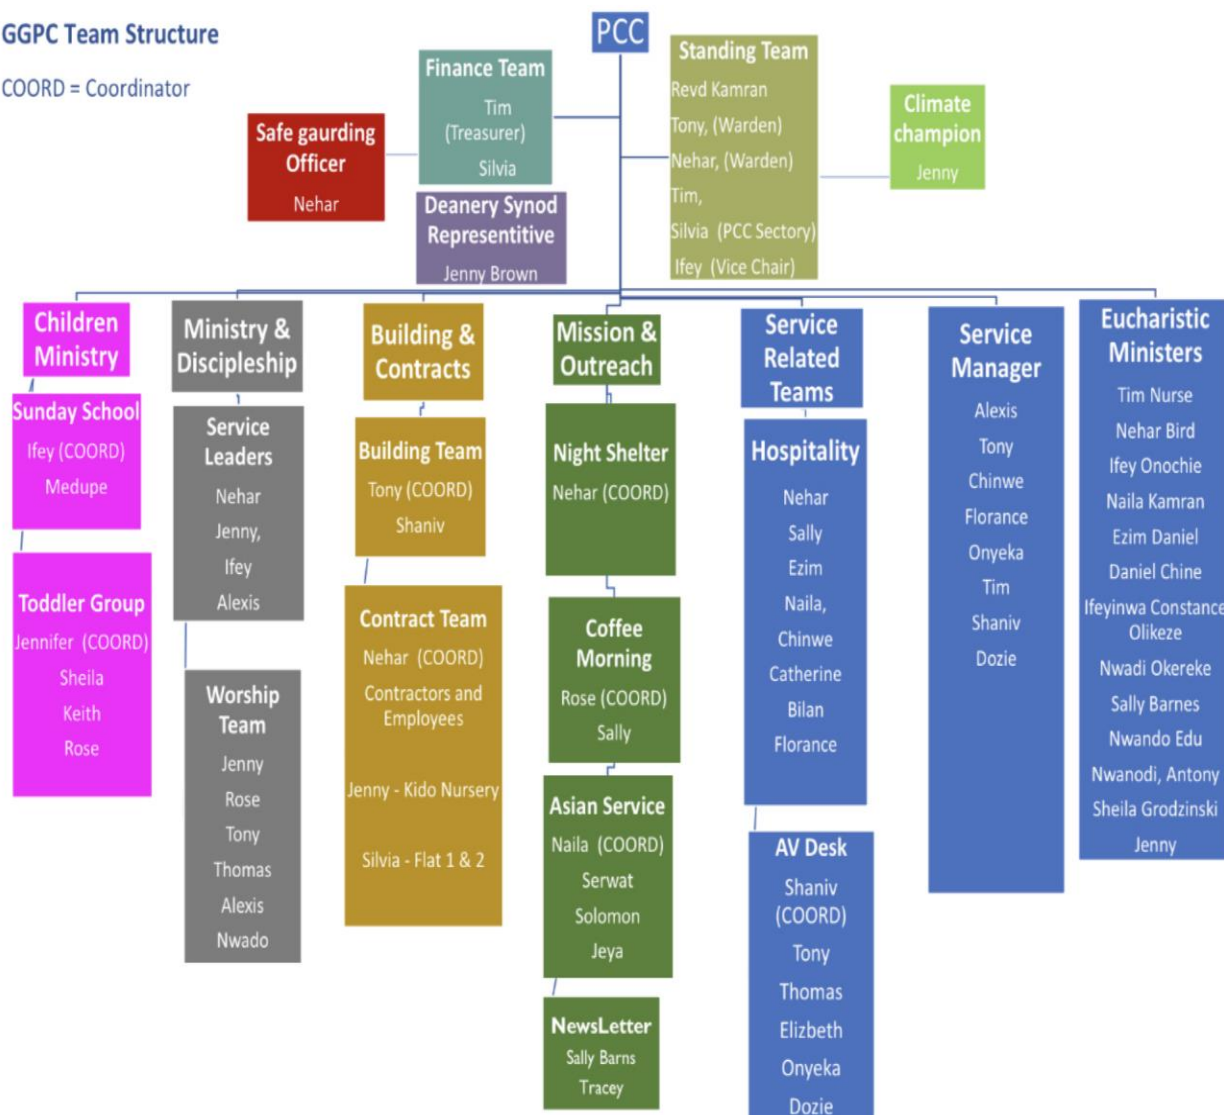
GGPC Team Structure

COORD = Coordinator

PCC

Finance Team
Tim
(Treasurer)
Silvia

Standing Team
Revd Kamran
Tony, (Warden)
Nehar, (Warden)
Tim,
Silvia (PCC Sectory)
Ifey (Vice Chair)

Climate champion
Jenny

Safe gaurding Officer
Nehar

Deanery Synod Representitive
Jenny Brown

Children Ministry

Sunday School
Ifey (COORD)
Medupe

Toddler Group
Jennifer (COORD)
Sheila
Keith
Rose

Ministry & Discipleship

Service Leaders
Nehar
Jenny,
Ifey
Alexis

Worship Team
Jenny
Rose
Tony
Thomas
Alexis
Nwado

Building & Contracts

Building Team
Tony (COORD)
Shaniv

Contract Team
Nehar (COORD)
Contractors and Employees

Jenny - Kido Nursery

Silvia - Flat 1 & 2

Mission & Outreach

Night Shelter
Nehar (COORD)

Coffee Morning
Rose (COORD)
Sally

Asian Service
Naila (COORD)
Serwat
Solomon
Jeya

NewsLetter
Sally Barns
Tracey

Service Related Teams

Hospitality
Nehar
Sally
Ezim
Naila,
Chinwe
Catherine
Bilan
Florance

AV Desk
Shaniv
(COORD)
Tony
Thomas
Elizbeth
Onyeka
Dozie

Service Manager
Alexis
Tony
Chinwe
Florance
Onyeka
Tim
Shaniv
Dozie

Eucharistic Ministers
Tim Nurse
Nehar Bird
Ifey Onochie
Naila Kamran
Ezim Daniel
Daniel Chine
Ifeyinwa Constance Olikeze
Nwadi Okereke
Sally Barnes
Nwando Edu
Nwanodi, Antony
Sheila Grodzinski
Jenny